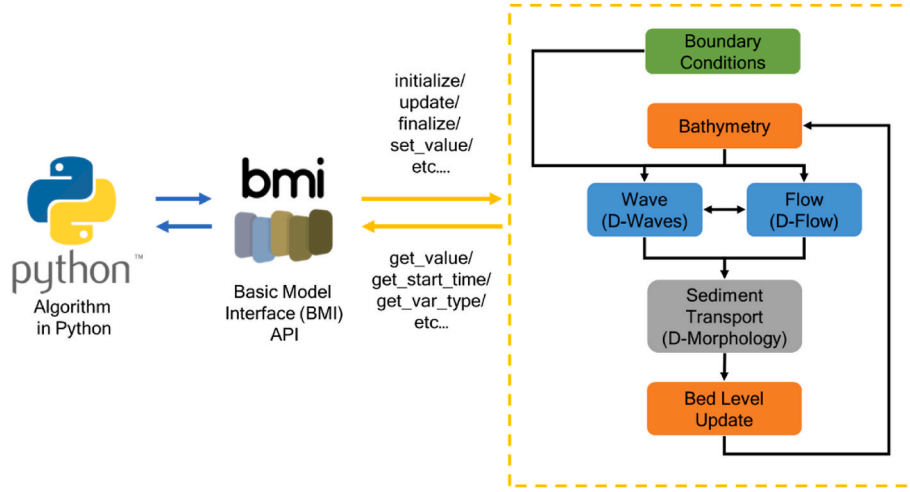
python™
Algorithm in Python

bmi
Basic Model Interface (BMI) API

initialize/
update/
finalize/
set_value/
etc....

get_value/
get_start_time/
get_var_type/
etc...

Boundary Conditions

Bathymetry

Wave (D-Waves)

Flow (D-Flow)

Sediment Transport (D-Morphology)

Bed Level Update